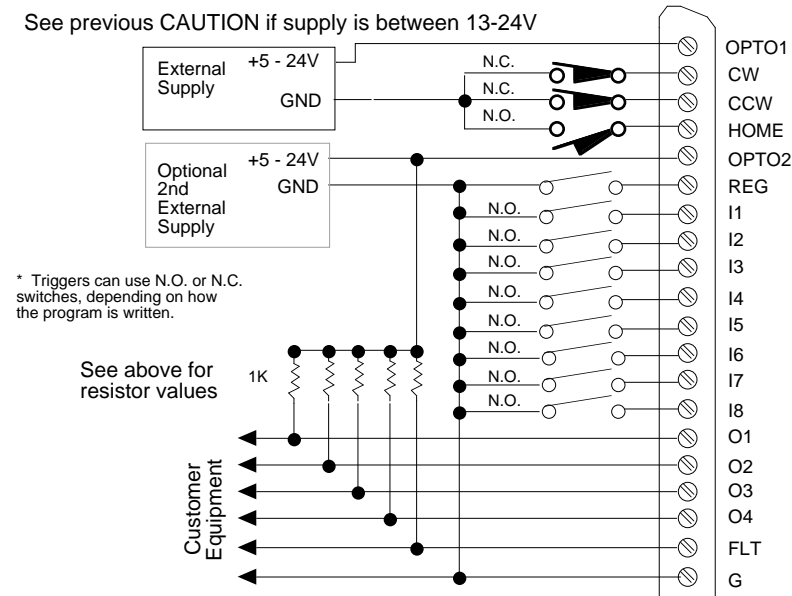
See previous CAUTION if supply is between 13-24V

External Supply
+5 - 24V
GND

N.C.
N.C.
N.O.

OPTO1
CW
CCW
HOME

Optional 2nd External Supply
+5 - 24V
GND

OPTO2
REG
N.O.
I1
N.O.
I2
N.O.
I3
N.O.
I4
N.O.
I5
N.O.
I6
N.O.
I7
N.O.
I8

* Triggers can use N.O. or N.C. switches, depending on how the program is written.

See above for resistor values

1K

O1
O2
O3
O4
FLT
G

Customer Equipment